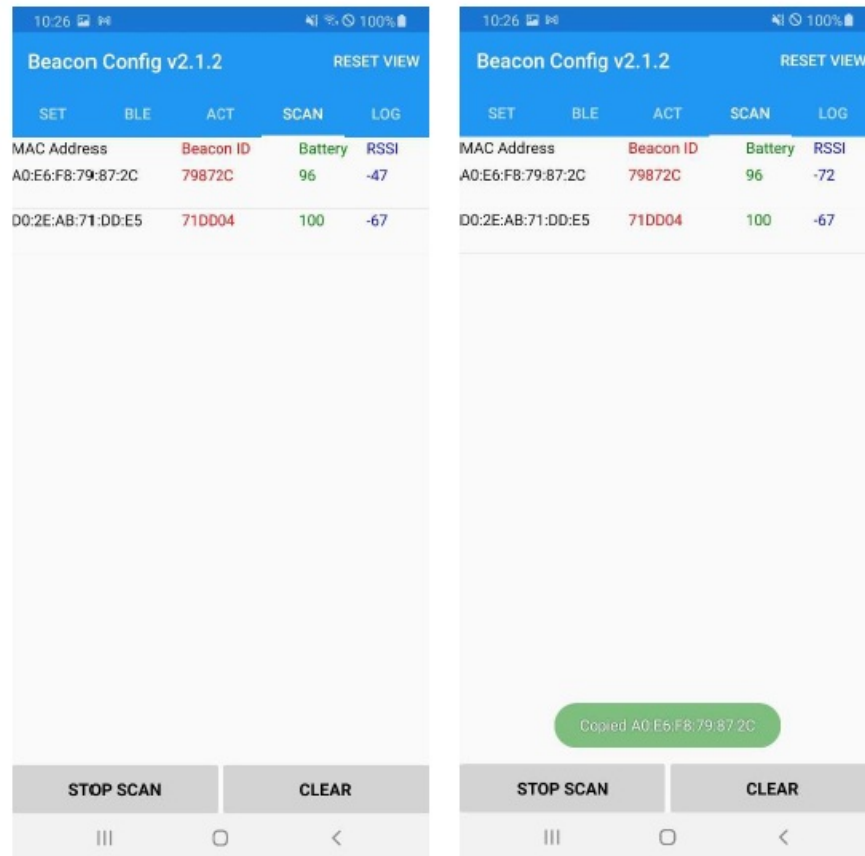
10:26 100%

Beacon Config v2.1.2 RESET VIEW

SET BLE ACT SCAN LOG

| MAC Address | Beacon ID | Battery | RSSI |
|---|---|---|---|
| A0:E6:F8:79:87:2C | 79872C | 96 | -47 |
| D0:2E:AB:71:DD:E5 | 71DD04 | 100 | -67 |

STOP SCAN CLEAR

10:26 100%

Beacon Config v2.1.2 RESET VIEW

SET BLE ACT SCAN LOG

| MAC Address | Beacon ID | Battery | RSSI |
|---|---|---|---|
| A0:E6:F8:79:87:2C | 79872C | 96 | -72 |
| D0:2E:AB:71:DD:E5 | 71DD04 | 100 | -67 |

Copied A0:E6:F8:79:87:2C

STOP SCAN CLEAR